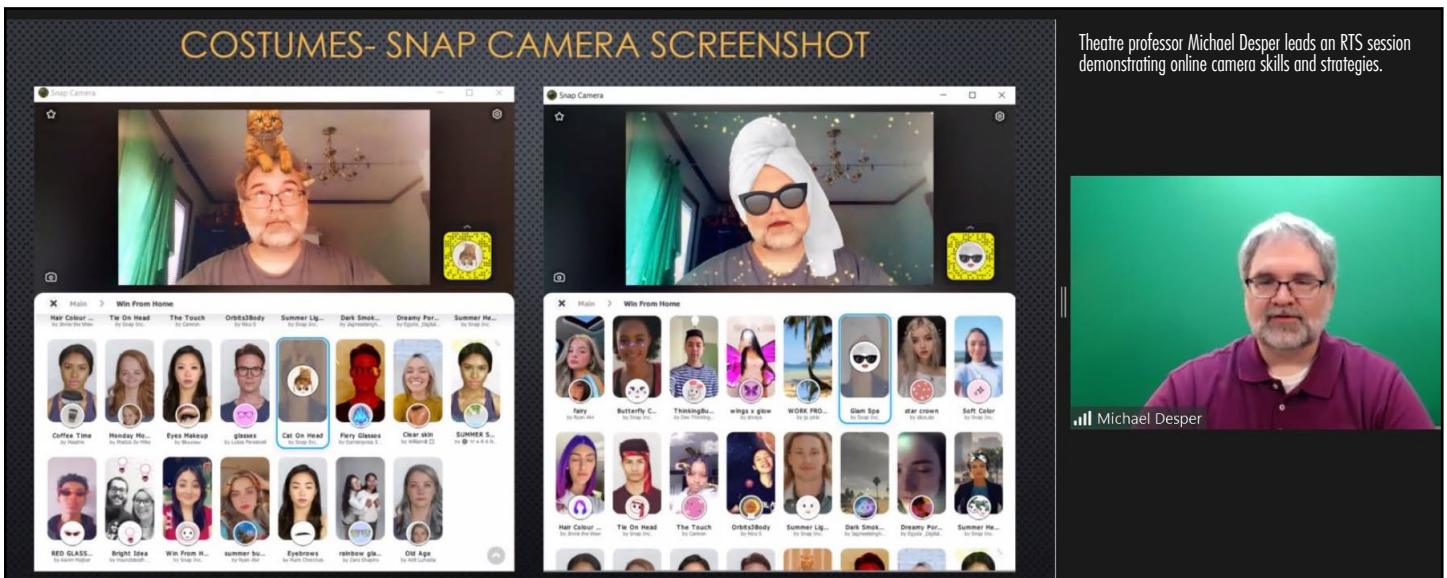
COSTUMES- SNAP CAMERA SCREENSHOT

Snap Camera

Main > Win From Home

Hair Colour ... Tie On Head The Touch Orbits3Body Summer Lig... Dark Smok... Dreamy Por... Summer He...

Coffee Time Monday Mo... Eyes Makeup glasses Cat On Head Fiery Glasses Clear skin SUMMER S...

RED GLASS... Bright Idea Win From H... summer bu... Eyebrows rainbow gla... Old Age

Snap Camera

Main > Win From Home

fairy Butterfly C... ThinkingBu... wings x glow WORK FRO... Glam Spa star crown Soft Color

Hair Colour ... Tie On Head The Touch Orbits3Body Summer Lig... Dark Smok... Dreamy Por... Summer He...

Theatre professor Michael Desper leads an RTS session demonstrating online camera skills and strategies.

Michael Desper